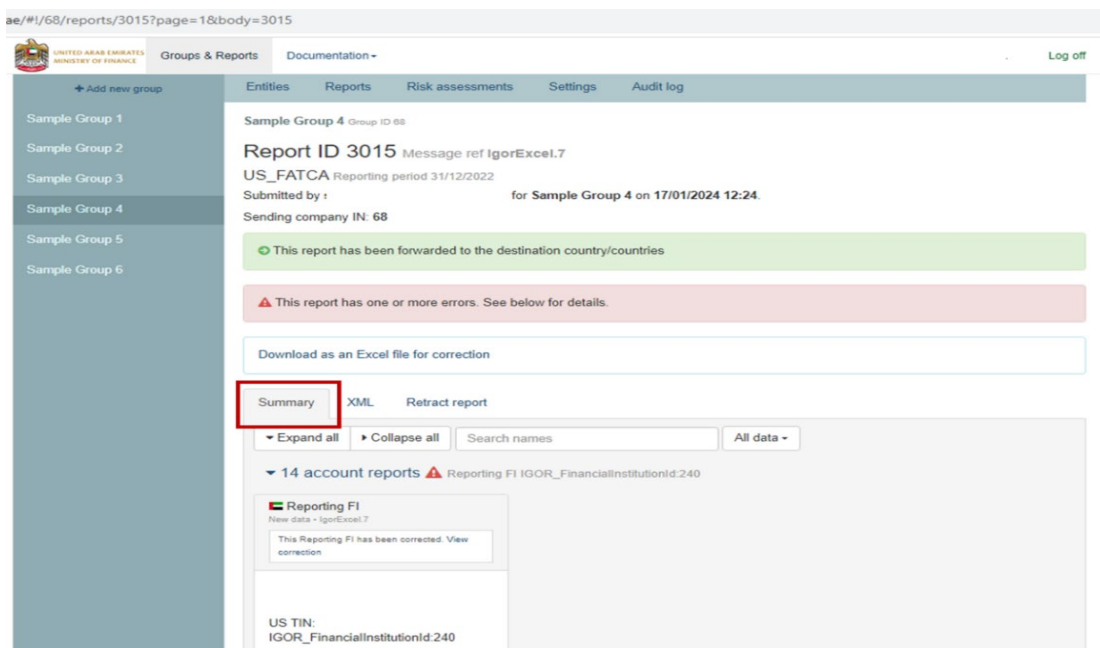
ae/#!/68/reports/3015?page=1&body=3015

UNITED ARAB EMIRATES MINISTRY OF FINANCE

Groups & Reports Documentation ▾ Log off

+ Add new group

Sample Group 1
Sample Group 2
Sample Group 3
Sample Group 4
Sample Group 5
Sample Group 6

Entities Reports Risk assessments Settings Audit log

Sample Group 4 Group ID 68

Report ID 3015 Message ref IgorExcel.7

US_FATCA Reporting period 31/12/2022

Submitted by : for Sample Group 4 on 17/01/2024 12:24.

Sending company IN: 68

This report has been forwarded to the destination country/countries

This report has one or more errors. See below for details.

Download as an Excel file for correction

Summary XML Retract report

▾ Expand all ▸ Collapse all Search names All data ▾

▾ 14 account reports Reporting FI IGOR_FinancialInstitutionId:240

Reporting FI
New data • IgorExcel.7

This Reporting FI has been corrected. View correction

US TIN:
IGOR_FinancialInstitutionId:240